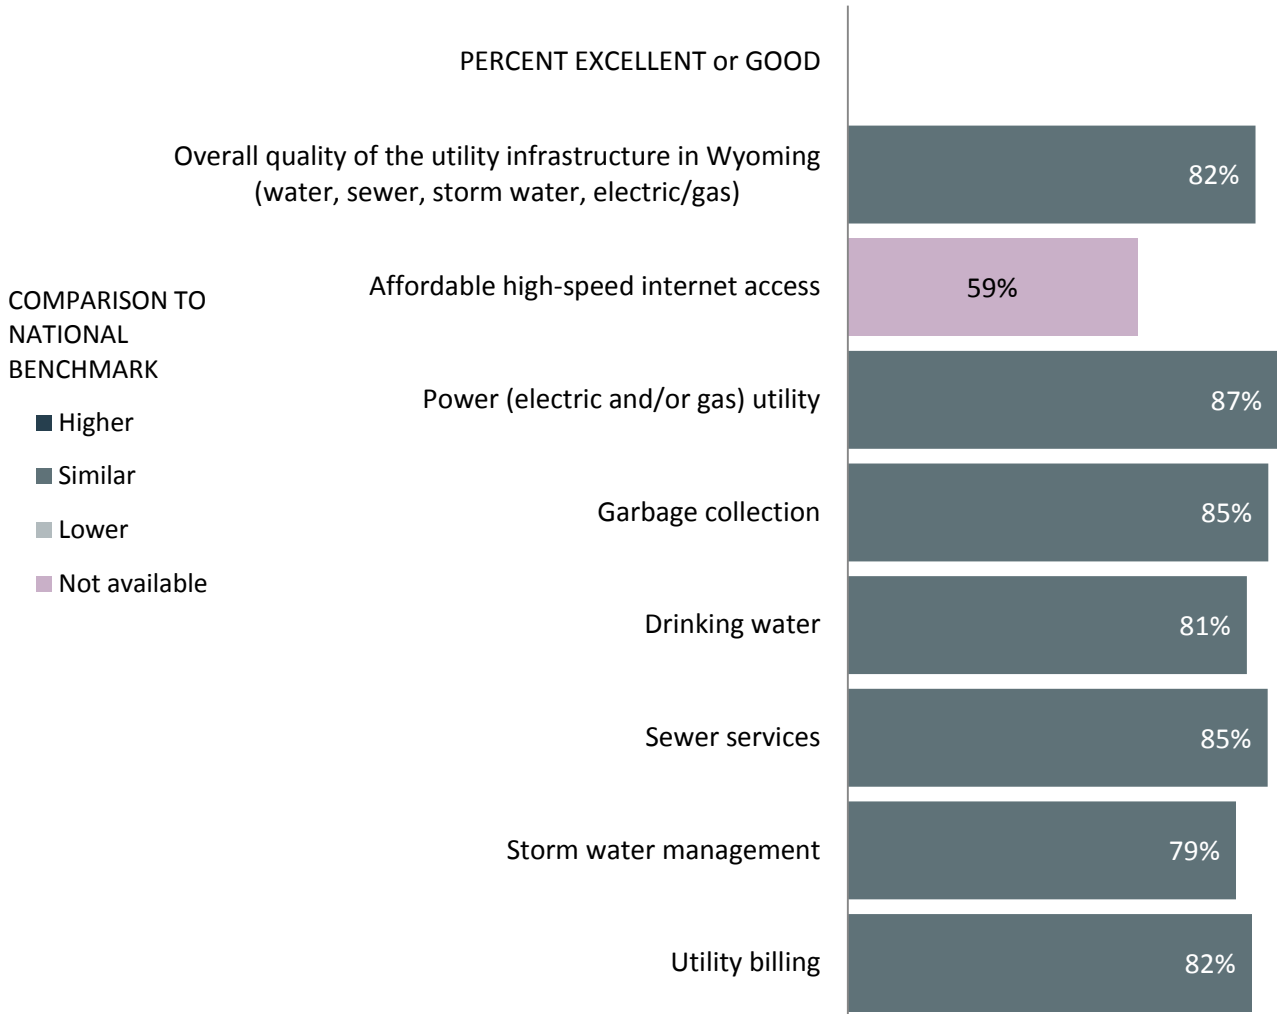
PERCENT EXCELLENT or GOOD

COMPARISON TO NATIONAL BENCHMARK

Higher

Similar

Lower

Not available

Overall quality of the utility infrastructure in Wyoming (water, sewer, storm water, electric/gas) 82%

Affordable high-speed internet access 59%

Power (electric and/or gas) utility 87%

Garbage collection 85%

Drinking water 81%

Sewer services 85%

Storm water management 79%

Utility billing 82%